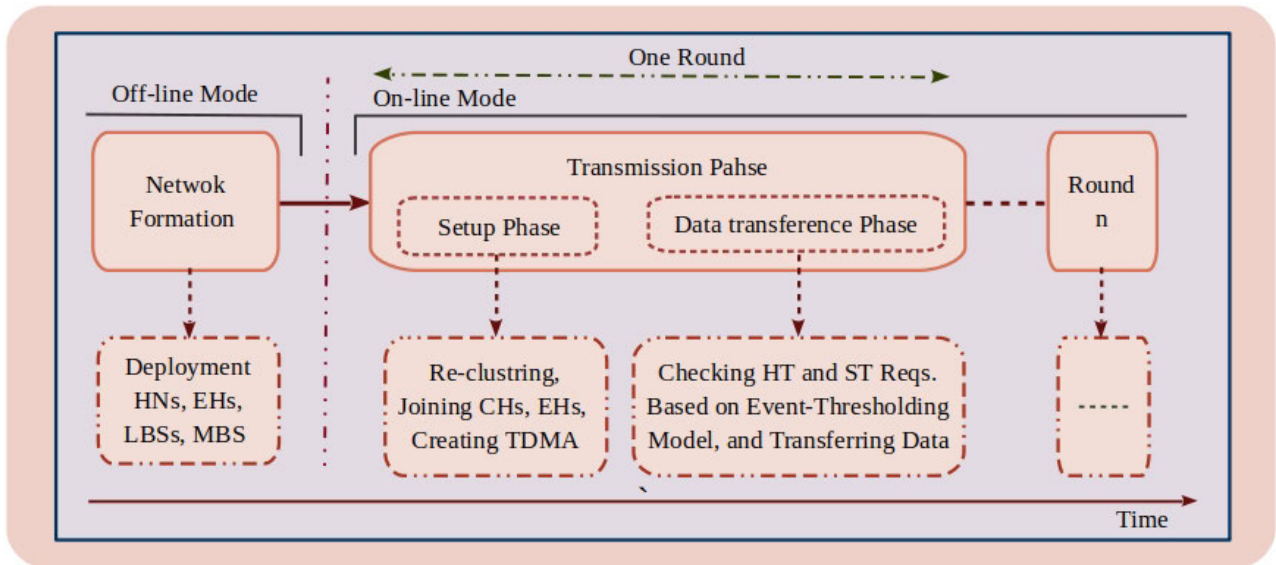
One Round

Off-line Mode

On-line Mode

Netwok Formation

Transmission Pahse

Setup Phase

Data transference Phase

Round n

Deployment HNs, EHs, LBSs, MBS

Re-clustring, Joining CHs, EHs, Creating TDMA

Checking HT and ST Reqs. Based on Event-Thresholding Model, and Transferring Data

-----

Time